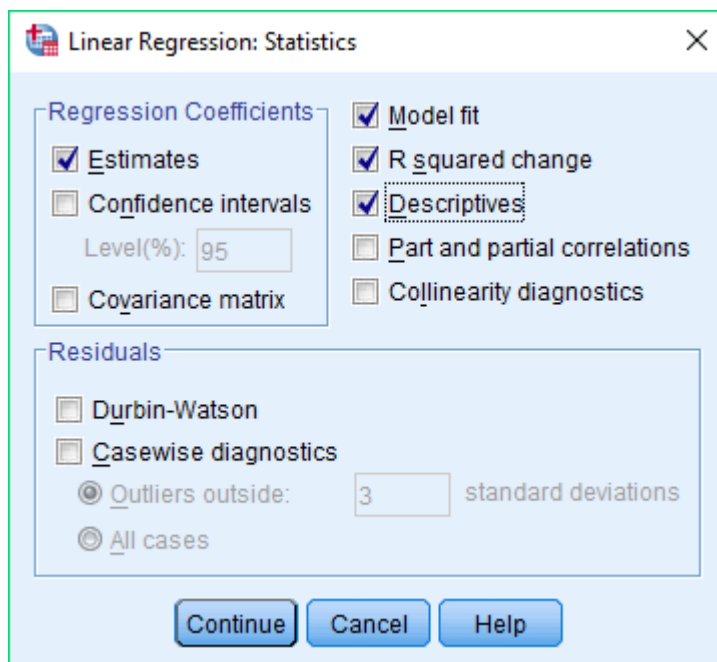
Linear Regression: Statistics

Regression Coefficients
Estimates
Confidence intervals
Level(%): 95
Covariance matrix

Model fit
R squared change
Descriptives
Part and partial correlations
Collinearity diagnostics

Residuals
Durbin-Watson
Casewise diagnostics
Outliers outside: 3 standard deviations
All cases

Continue
Cancel
Help